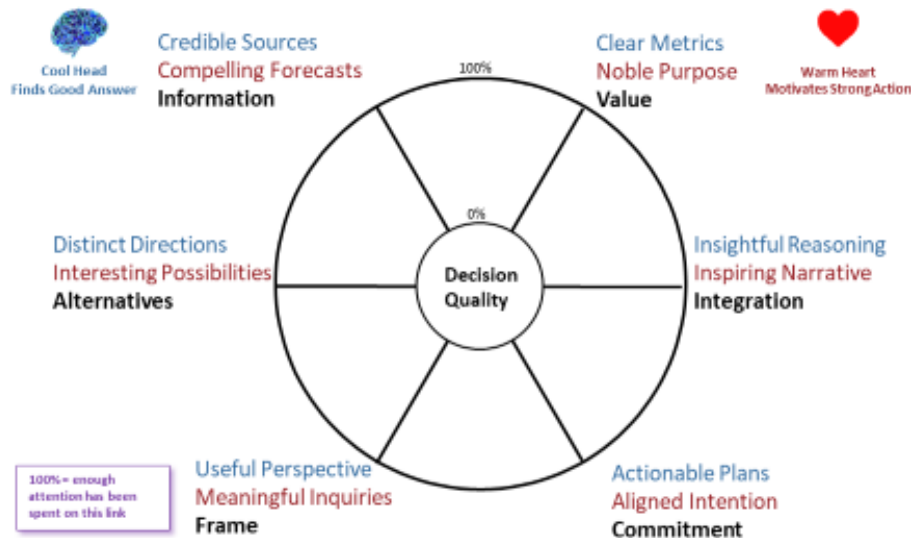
Cool Head
Finds Good Answer

Credible Sources
Compelling Forecasts
Information

100%

Clear Metrics
Noble Purpose
Value

Warm Heart
Motivates Strong Action

0%

Distinct Directions
Interesting Possibilities
Alternatives

Decision
Quality

Insightful Reasoning
Inspiring Narrative
Integration

100%= enough attention has been spent on this link

Useful Perspective
Meaningful Inquiries
Frame

Actionable Plans
Aligned Intention
Commitment